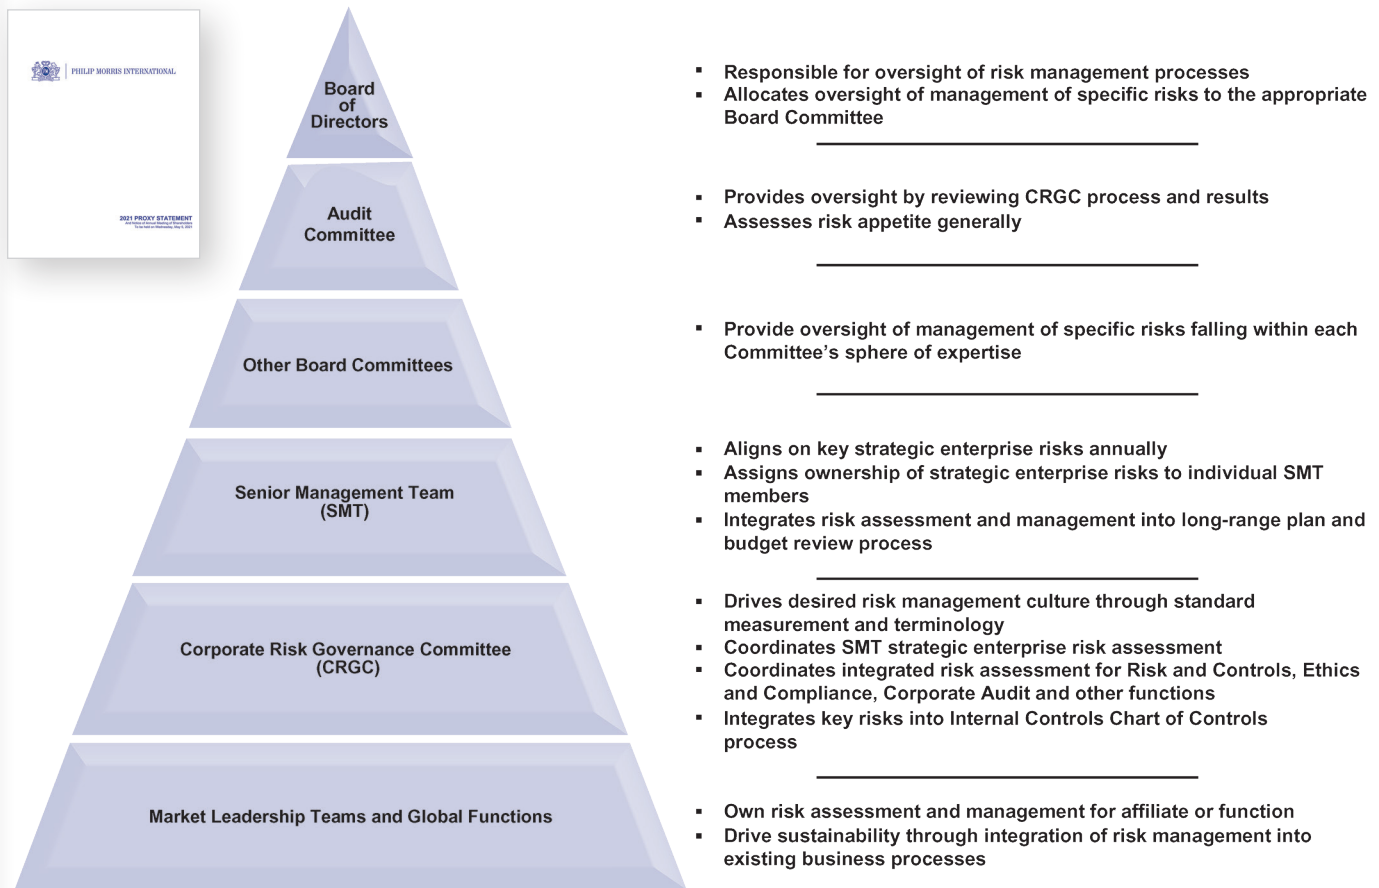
PHILIP MORRIS INTERNATIONAL

2021 PROXY STATEMENT
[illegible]

Board of Directors

- Responsible for oversight of risk management processes
- Allocates oversight of management of specific risks to the appropriate Board Committee

Audit Committee

- Provides oversight by reviewing CRGC process and results
- Assesses risk appetite generally

Other Board Committees

- Provide oversight of management of specific risks falling within each Committee's sphere of expertise

Senior Management Team (SMT)

- Aligns on key strategic enterprise risks annually
- Assigns ownership of strategic enterprise risks to individual SMT members
- Integrates risk assessment and management into long-range plan and budget review process

Corporate Risk Governance Committee (CRGC)

- Drives desired risk management culture through standard measurement and terminology
- Coordinates SMT strategic enterprise risk assessment
- Coordinates integrated risk assessment for Risk and Controls, Ethics and Compliance, Corporate Audit and other functions
- Integrates key risks into Internal Controls Chart of Controls process

Market Leadership Teams and Global Functions

- Own risk assessment and management for affiliate or function
- Drive sustainability through integration of risk management into existing business processes